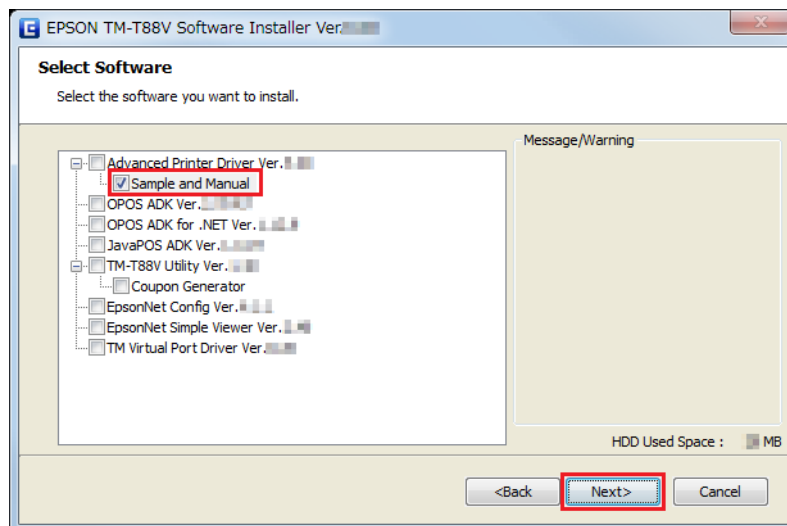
EPSON TM-T88V Software Installer Ver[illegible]

Select Software

Select the software you want to install.

Advanced Printer Driver Ver.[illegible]
Sample and Manual
OPOS ADK Ver.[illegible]
OPOS ADK for .NET Ver.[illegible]
JavaPOS ADK Ver.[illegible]
TM-T88V Utility Ver.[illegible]
Coupon Generator
EpsonNet Config Ver.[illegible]
EpsonNet Simple Viewer Ver.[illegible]
TM Virtual Port Driver Ver.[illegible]

Message/Warning

HDD Used Space : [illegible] MB

<Back
Next>
Cancel